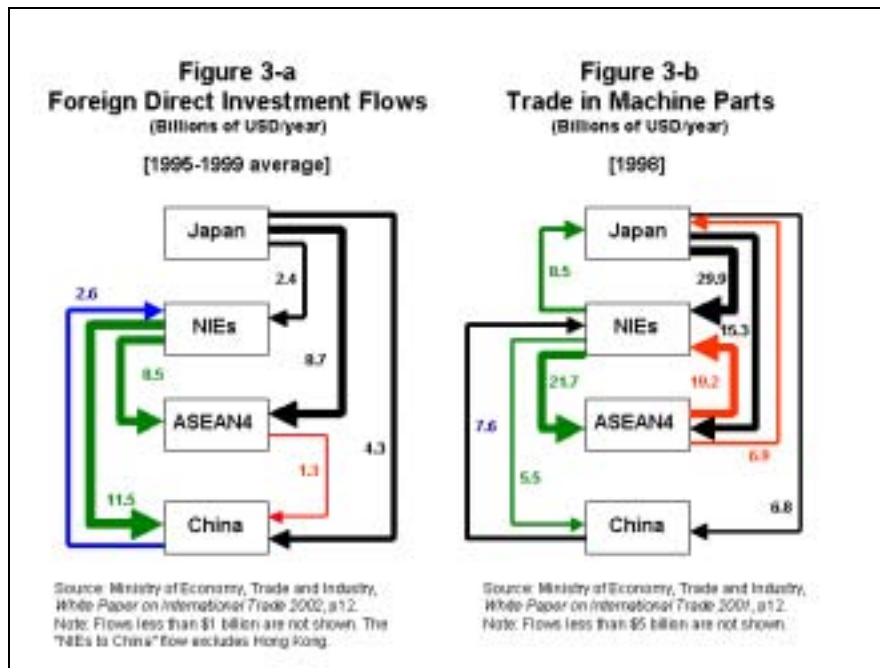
Figure 3-a
Foreign Direct Investment Flows
(Billions of USD/year)

[1995-1999 average]

Japan
2.4
2.6
NIEs
9.7
8.5
ASEAN4
1.3
4.3
11.5
China

Source: Ministry of Economy, Trade and Industry, White Paper on International Trade 2002, p12.
Note: Flows less than $1 billion are not shown. The "NIEs to China" flow excludes Hong Kong.

Figure 3-b
Trade in Machine Parts
(Billions of USD/year)

[1998]

Japan
8.5
29.9
NIEs
15.3
21.7
19.2
7.6
ASEAN4
6.9
5.5
China
6.8

Source: Ministry of Economy, Trade and Industry, White Paper on International Trade 2001, p12.
Note: Flows less than $5 billion are not shown.